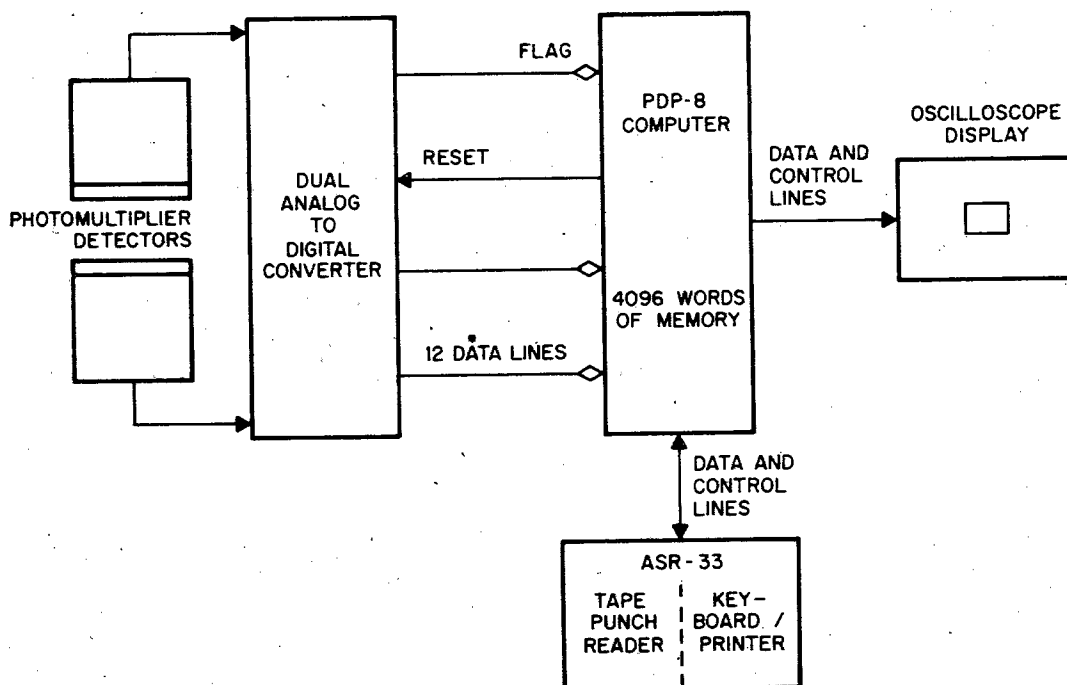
PHOTOMULTIPLIER DETECTORS

DUAL ANALOG TO DIGITAL CONVERTER

FLAG

RESET

12 DATA LINES

PDP-8 COMPUTER

4096 WORDS OF MEMORY

DATA AND CONTROL LINES

OSCILLOSCOPE DISPLAY

DATA AND CONTROL LINES

ASR-33

TAPE PUNCH READER

KEY-BOARD / PRINTER